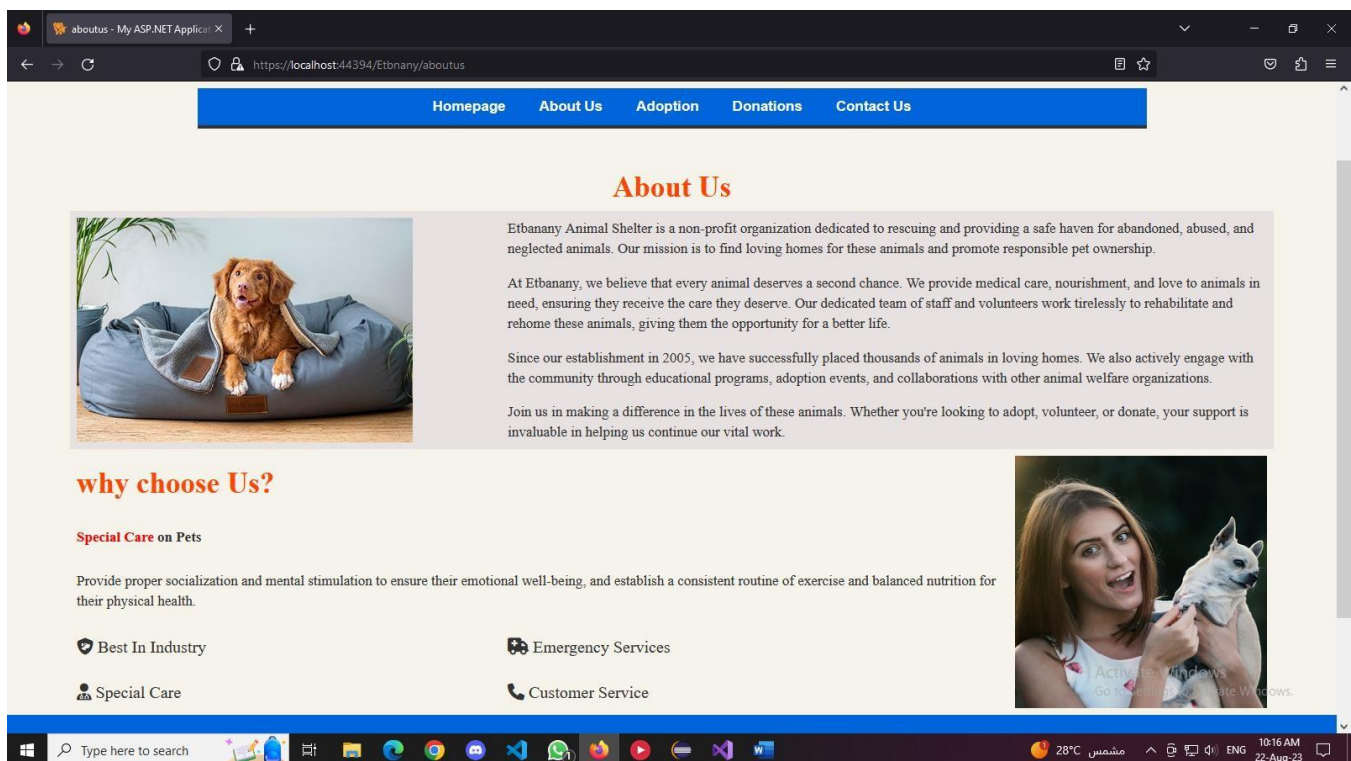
aboutus - My ASP.NET Applicat ×

https://localhost:44394/Etbnany/aboutus

Homepage About Us Adoption Donations Contact Us

About Us

Etbanany Animal Shelter is a non-profit organization dedicated to rescuing and providing a safe haven for abandoned, abused, and neglected animals. Our mission is to find loving homes for these animals and promote responsible pet ownership.

At Etbanany, we believe that every animal deserves a second chance. We provide medical care, nourishment, and love to animals in need, ensuring they receive the care they deserve. Our dedicated team of staff and volunteers work tirelessly to rehabilitate and rehome these animals, giving them the opportunity for a better life.

Since our establishment in 2005, we have successfully placed thousands of animals in loving homes. We also actively engage with the community through educational programs, adoption events, and collaborations with other animal welfare organizations.

Join us in making a difference in the lives of these animals. Whether you're looking to adopt, volunteer, or donate, your support is invaluable in helping us continue our vital work.

why choose Us?

Special Care on Pets

Provide proper socialization and mental stimulation to ensure their emotional well-being, and establish a consistent routine of exercise and balanced nutrition for their physical health.

Best In Industry

Emergency Services

Special Care

Customer Service

Activate Windows
Go to Settings to activate Windows.

Type here to search

28°C مشمس ENG 10:16 AM 22-Aug-23